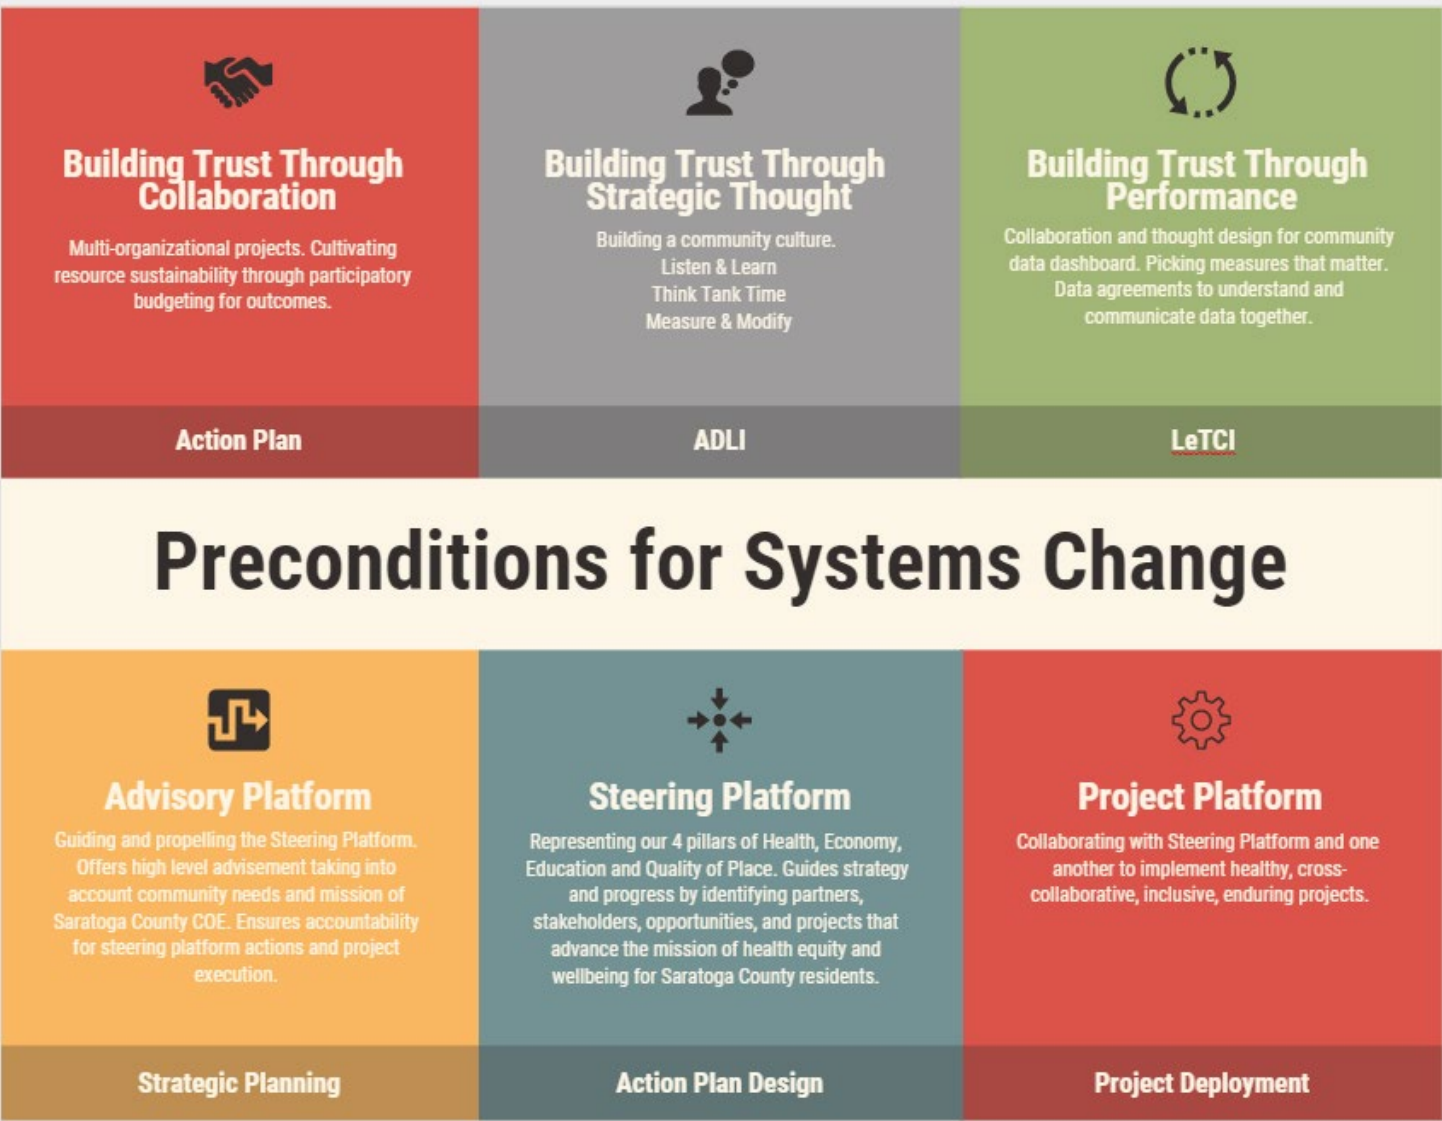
Building Trust Through Collaboration

Multi-organizational projects. Cultivating resource sustainability through participatory budgeting for outcomes.

Action Plan

Building Trust Through Strategic Thought

Building a community culture.
Listen & Learn
Think Tank Time
Measure & Modify

ADLI

Building Trust Through Performance

Collaboration and thought design for community data dashboard. Picking measures that matter. Data agreements to understand and communicate data together.

LeTCI

Preconditions for Systems Change

Advisory Platform

Guiding and propelling the Steering Platform. Offers high level advisement taking into account community needs and mission of Saratoga County COE. Ensures accountability for steering platform actions and project execution.

Strategic Planning

Steering Platform

Representing our 4 pillars of Health, Economy, Education and Quality of Place. Guides strategy and progress by identifying partners, stakeholders, opportunities, and projects that advance the mission of health equity and wellbeing for Saratoga County residents.

Action Plan Design

Project Platform

Collaborating with Steering Platform and one another to implement healthy, cross-collaborative, inclusive, enduring projects.

Project Deployment